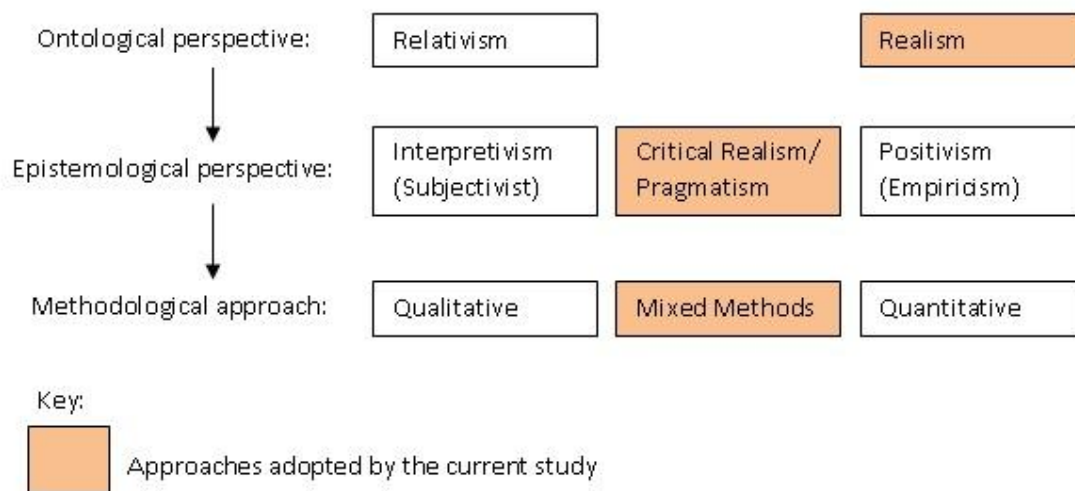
Ontological perspective: Relativism Realism

Epistemological perspective: Interpretivism (Subjectivist) Critical Realism/ Pragmatism Positivism (Empiricism)

Methodological approach: Qualitative Mixed Methods Quantitative

Key:

Approaches adopted by the current study